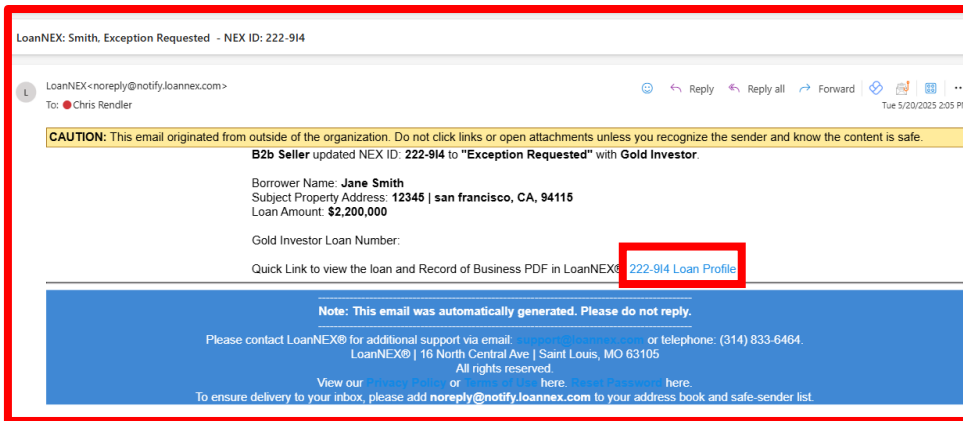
LoanNEX: Smith, Exception Requested - NEX ID: 222-9I4

L

LoanNEX<noreply@notify.loannex.com>

To: Chris Rendler

Reply Reply all Forward

Tue 5/20/2025 2:05 P

CAUTION: This email originated from outside of the organization. Do not click links or open attachments unless you recognize the sender and know the content is safe.

B2b Seller updated NEX ID: 222-9I4 to "Exception Requested" with Gold Investor.

Borrower Name: Jane Smith
Subject Property Address: 12345 | san francisco, CA, 94115
Loan Amount: $2,200,000

Gold Investor Loan Number:

Quick Link to view the loan and Record of Business PDF in LoanNEX®: 222-9I4 Loan Profile

Note: This email was automatically generated. Please do not reply.

Please contact LoanNEX® for additional support via email: support@loannex.com or telephone: (314) 833-6464.
LoanNEX® | 16 North Central Ave | Saint Louis, MO 63105
All rights reserved.
View our Privacy Policy or Terms of Use here. Reset Password here.
To ensure delivery to your inbox, please add noreply@notify.loannex.com to your address book and safe-sender list.